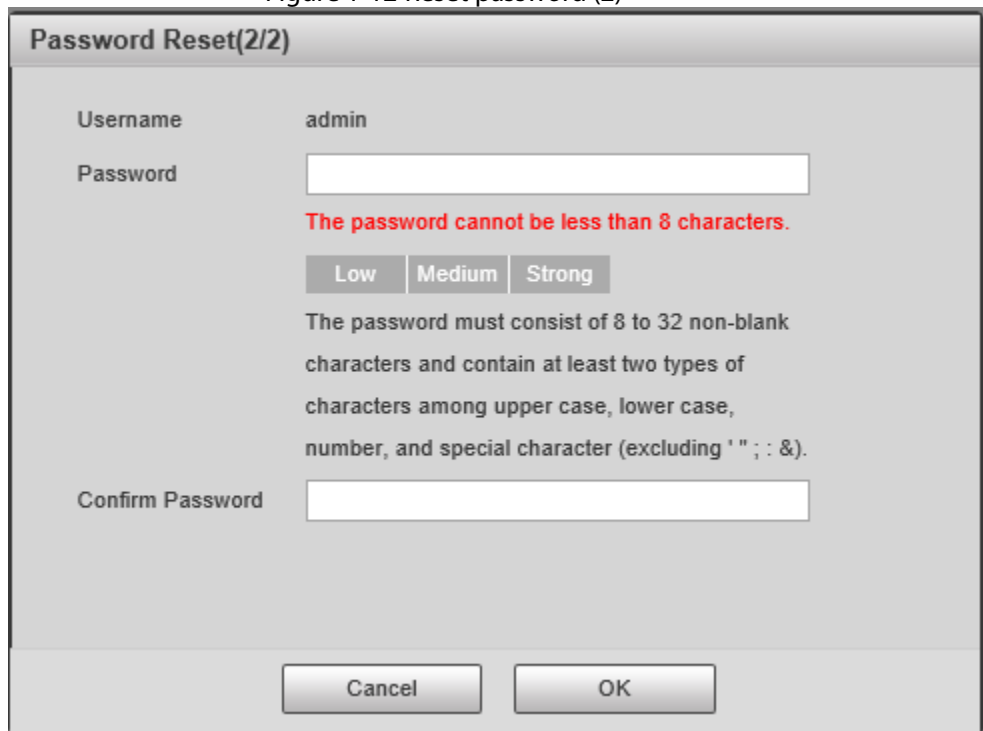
Figure 1-12 Reset password (2)

Password Reset(2/2)

Username admin

Password

The password cannot be less than 8 characters.

Low Medium Strong

The password must consist of 8 to 32 non-blank characters and contain at least two types of characters among upper case, lower case, number, and special character (excluding ' " ; : &).

Confirm Password

Cancel OK